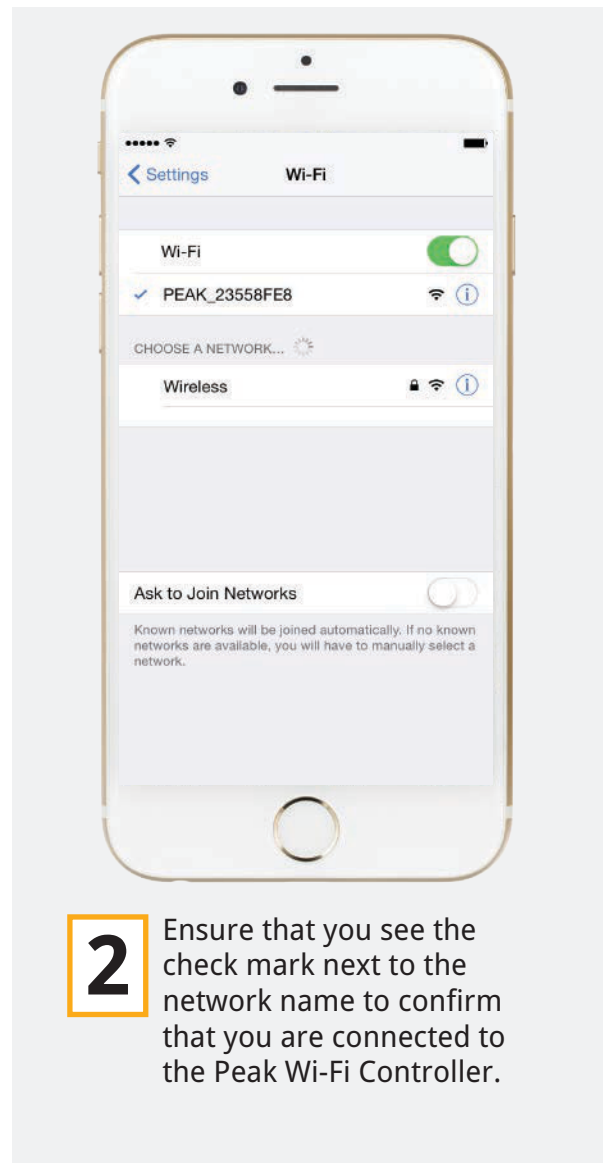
Settings

Wi-Fi

Wi-Fi

✓ PEAK_23558FE8

CHOOSE A NETWORK...

Wireless

Ask to Join Networks

Known networks will be joined automatically. If no known networks are available, you will have to manually select a network.

2

Ensure that you see the check mark next to the network name to confirm that you are connected to the Peak Wi-Fi Controller.